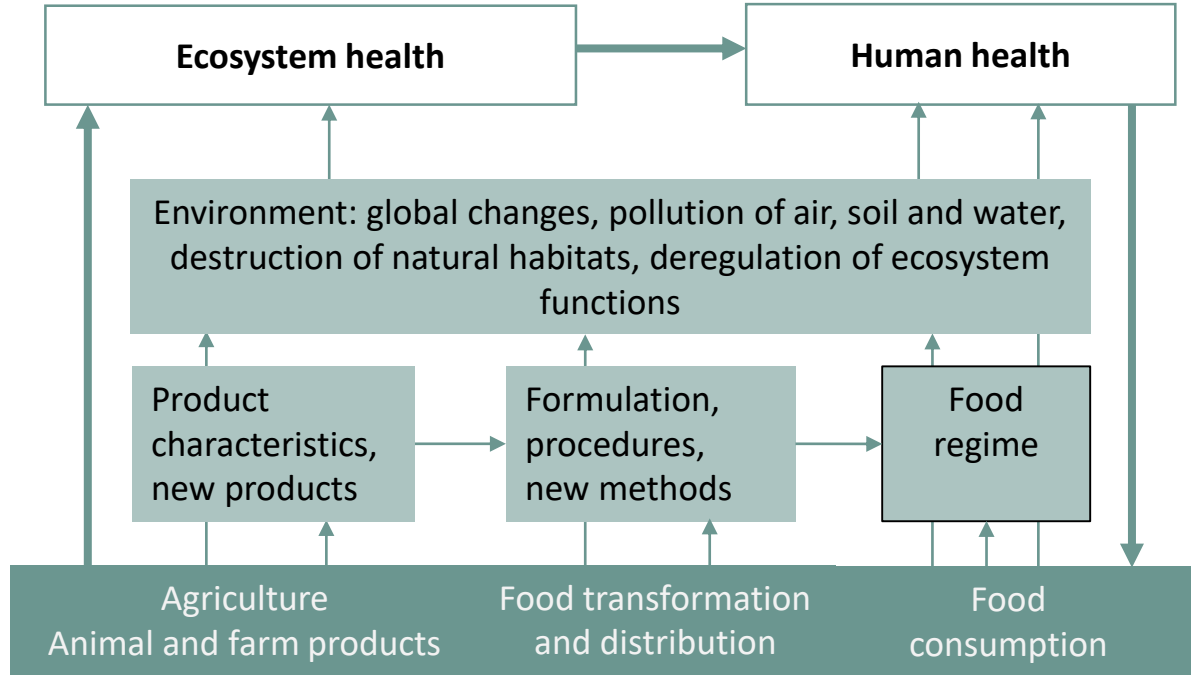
Ecosystem health

Human health

Environment: global changes, pollution of air, soil and water, destruction of natural habitats, deregulation of ecosystem functions

Product characteristics, new products

Formulation, procedures, new methods

Food regime

Agriculture
Animal and farm products

Food transformation and distribution

Food consumption